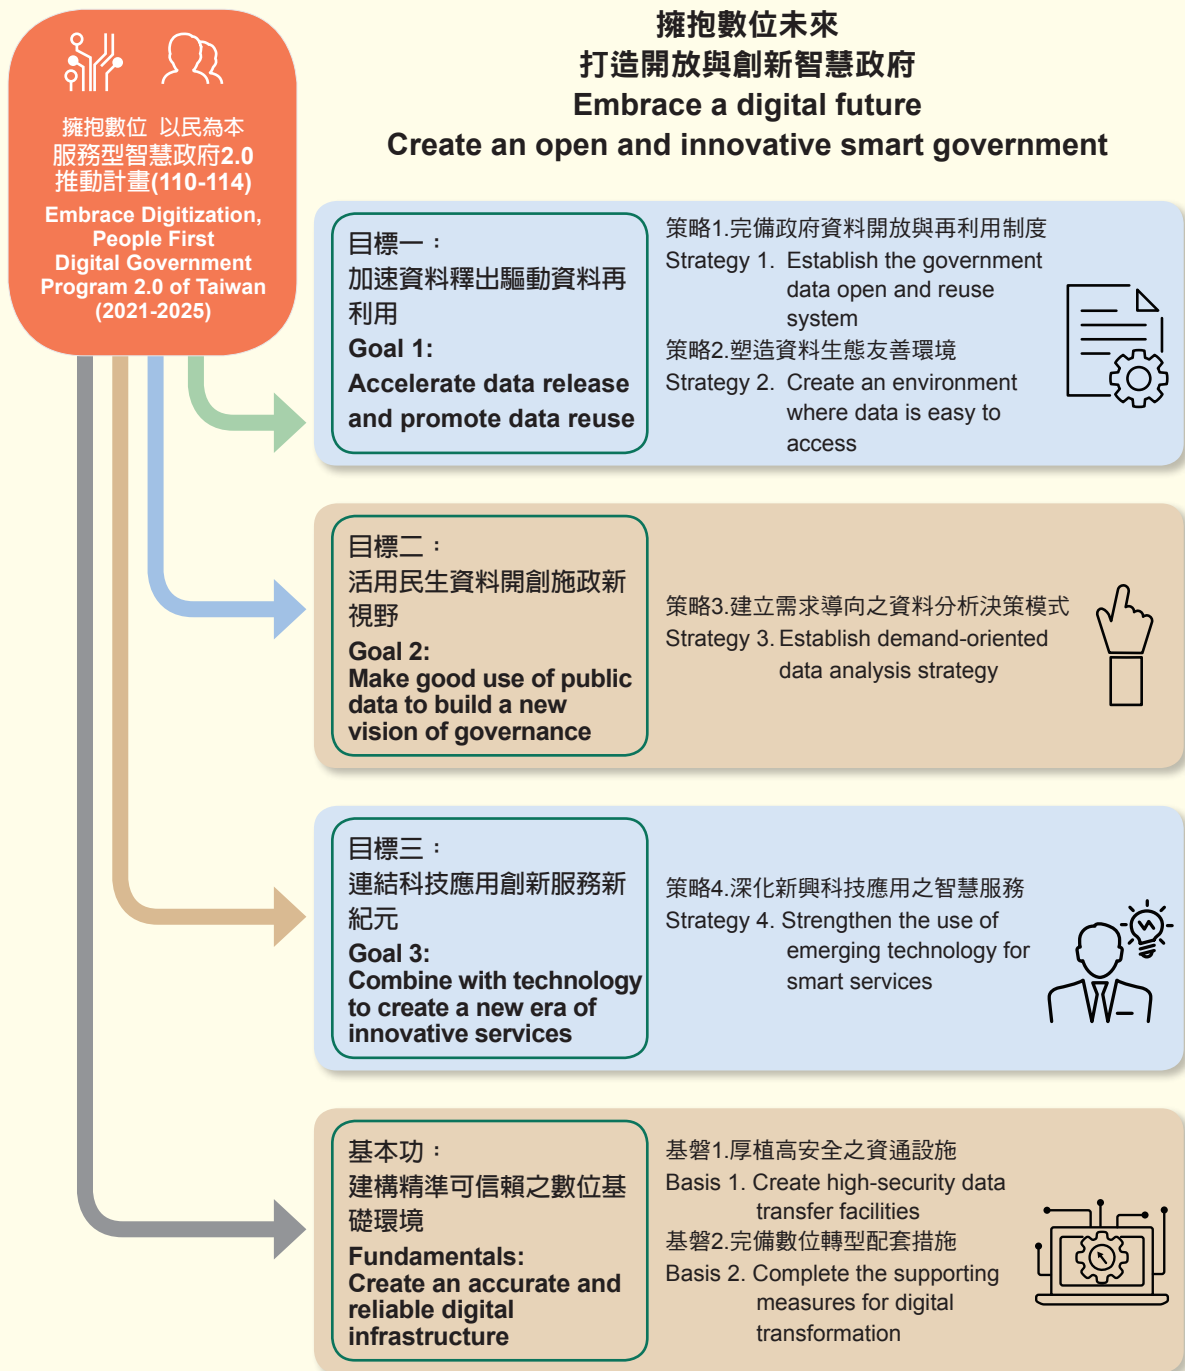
擁抱數位 以民為本
服務型智慧政府2.0
推動計畫(110-114)
Embrace Digitization, People First Digital Government Program 2.0 of Taiwan (2021-2025)

擁抱數位未來
打造開放與創新智慧政府
Embrace a digital future
Create an open and innovative smart government

目標一：
加速資料釋出驅動資料再利用
Goal 1:
Accelerate data release and promote data reuse

策略1.完備政府資料開放與再利用制度
Strategy 1. Establish the government data open and reuse system
策略2.塑造資料生態友善環境
Strategy 2. Create an environment where data is easy to access

目標二：
活用民生資料開創施政新視野
Goal 2:
Make good use of public data to build a new vision of governance

策略3.建立需求導向之資料分析決策模式
Strategy 3. Establish demand-oriented data analysis strategy

目標三：
連結科技應用創新服務新紀元
Goal 3:
Combine with technology to create a new era of innovative services

策略4.深化新興科技應用之智慧服務
Strategy 4. Strengthen the use of emerging technology for smart services

基本功：
建構精準可信賴之數位基礎環境
Fundamentals:
Create an accurate and reliable digital infrastructure

基磐1.厚植高安全之資通設施
Basis 1. Create high-security data transfer facilities
基磐2.完備數位轉型配套措施
Basis 2. Complete the supporting measures for digital transformation